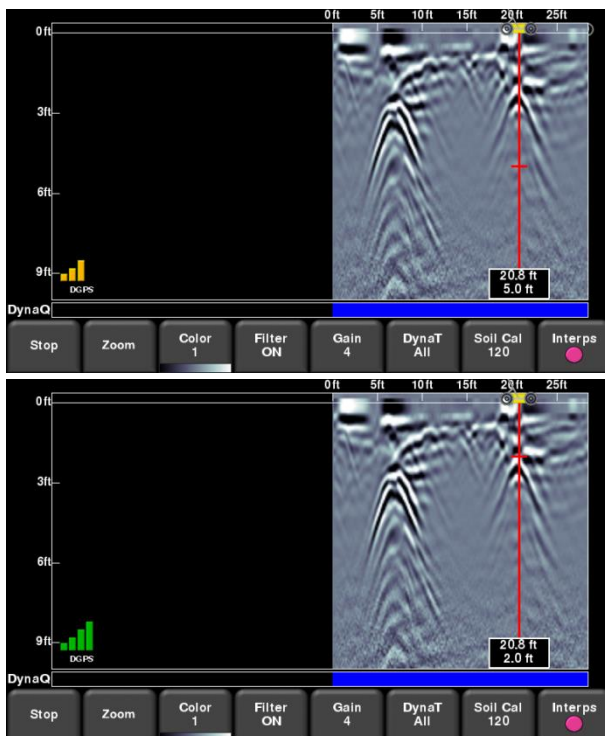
0ft 5ft 10ft 15ft 20ft 25ft

0ft

3ft

6ft

9ft

DGPS

20.8 ft
5.0 ft

DynaQ

Stop

Zoom

Color
1

Filter
ON

Gain
4

DynaT
All

Soil Cal
120

Interps

0ft 5ft 10ft 15ft 20ft 25ft

0ft

3ft

6ft

9ft

DGPS

20.8 ft
2.0 ft

DynaQ

Stop

Zoom

Color
1

Filter
ON

Gain
4

DynaT
All

Soil Cal
120

Interps